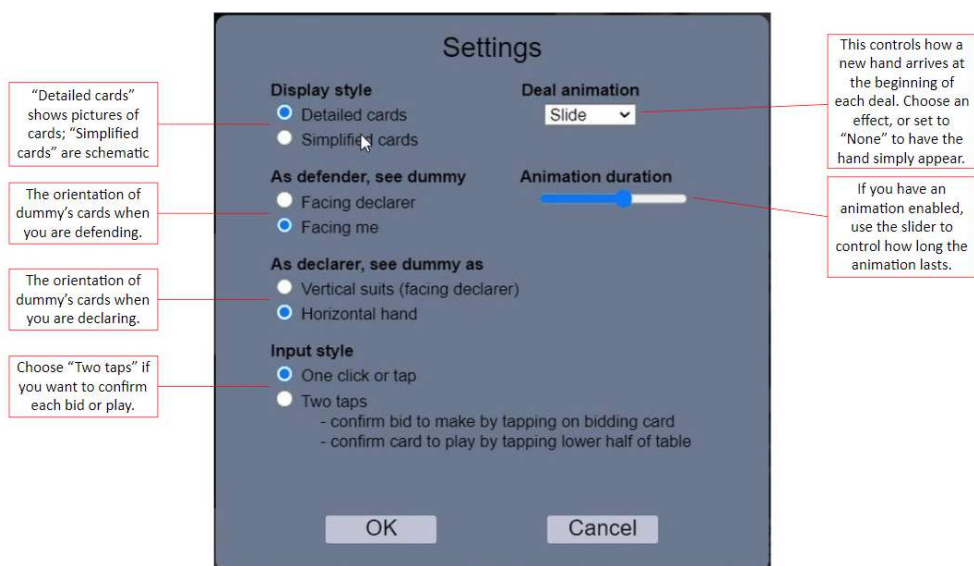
“Detailed cards” shows pictures of cards; “Simplified cards” are schematic

The orientation of dummy’s cards when you are defending.

The orientation of dummy’s cards when you are declaring.

Choose “Two taps” if you want to confirm each bid or play.

Settings

Display style
Detailed cards
Simplified cards

Deal animation
Slide

As defender, see dummy
Facing declarer
Facing me

Animation duration

As declarer, see dummy as
Vertical suits (facing declarer)
Horizontal hand

Input style
One click or tap
Two taps
- confirm bid to make by tapping on bidding card
- confirm card to play by tapping lower half of table

OK
Cancel

This controls how a new hand arrives at the beginning of each deal. Choose an effect, or set to “None” to have the hand simply appear.

If you have an animation enabled, use the slider to control how long the animation lasts.